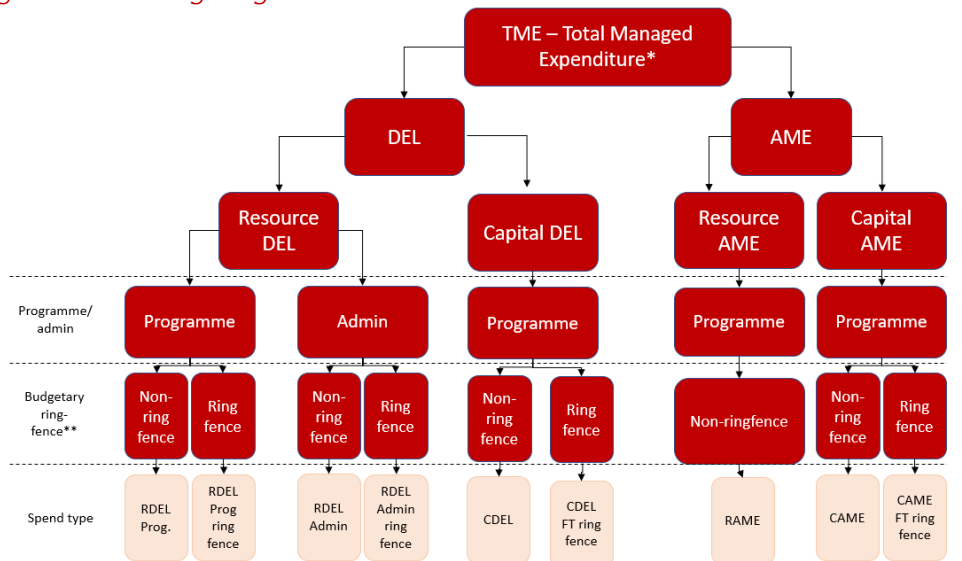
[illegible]

TME – Total Managed Expenditure*

DEL

AME

Resource DEL

Capital DEL

Resource AME

Capital AME

Programme/ admin

Programme

Admin

Programme

Programme

Programme

Budgetary ring-fence**

Non-ring fence

Ring fence

Non-ring fence

Ring fence

Non-ring fence

Ring fence

Non-ringfence

Non-ring fence

Ring fence

Spend type

RDEL Prog.

RDEL Prog ring fence

RDEL Admin

RDEL Admin ring fence

CDEL

CDEL FT ring fence

RAME

CAME

CAME FT ring fence